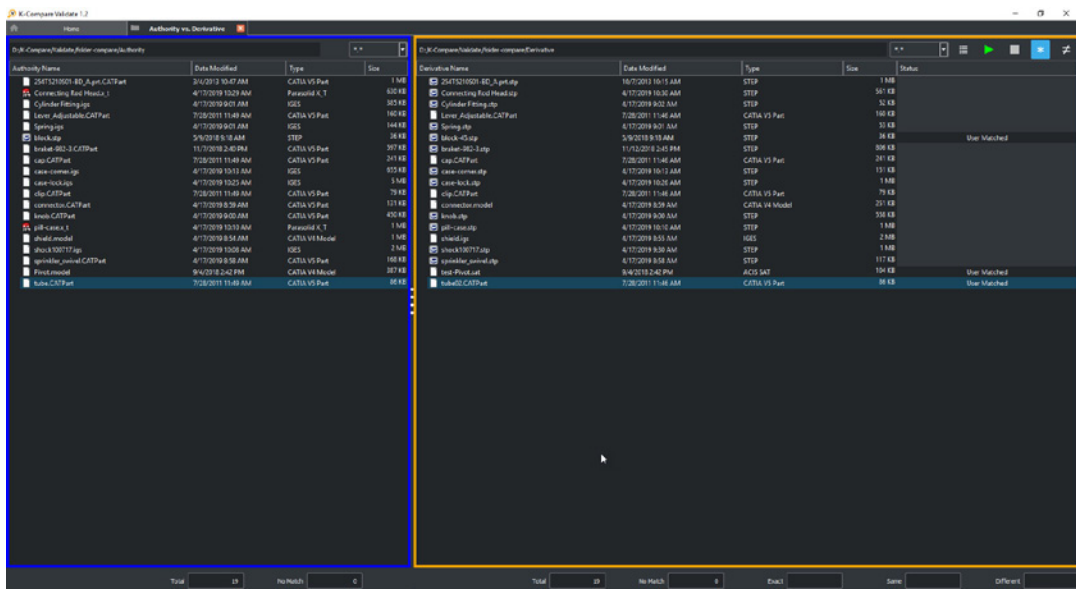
K-Compare Validate 1.2

Home

Authority vs. Derivative

D:/K-Compare/Validate/folder-compare/Authority

*.*

| Authority Name | Date Modified | Type | Size |
|---|---|---|---|
| 254TS21050I-BD_A-prt.CATPart | 2/4/2013 10:47 AM | CATIA V5 Part | 1 MB |
| Connecting Rod Head.x_t | 4/17/2019 10:29 AM | Parasolid X_T | 630 KB |
| Cylinder Fitting.igs | 4/17/2019 9:01 AM | IGES | 385 KB |
| Lever_Adjustable.CATPart | 7/28/2011 11:49 AM | CATIA V5 Part | 160 KB |
| Spring.igs | 4/17/2019 9:01 AM | IGES | 144 KB |
| block.stp | 5/9/2018 9:18 AM | STEP | 36 KB |
| braket-082-3.CATPart | 11/7/2018 2:40 PM | CATIA V5 Part | 397 KB |
| cap.CATPart | 7/28/2011 11:49 AM | CATIA V5 Part | 241 KB |
| case-corner.igs | 4/17/2019 10:13 AM | IGES | 955 KB |
| case-lock.igs | 4/17/2019 10:25 AM | IGES | 5 MB |
| clip.CATPart | 7/28/2011 11:49 AM | CATIA V5 Part | 79 KB |
| connector.CATPart | 4/17/2019 8:59 AM | CATIA V5 Part | 131 KB |
| knob.CATPart | 4/17/2019 9:00 AM | CATIA V5 Part | 450 KB |
| pill-case.x_t | 4/17/2019 10:10 AM | Parasolid X_T | 1 MB |
| shield.model | 4/17/2019 8:54 AM | CATIA V4 Model | 1 MB |
| shock100717.igs | 4/17/2019 10:08 AM | IGES | 2 MB |
| sprinkler_swivel.CATPart | 4/17/2019 8:58 AM | CATIA V5 Part | 168 KB |
| Pivot.model | 9/4/2018 2:42 PM | CATIA V4 Model | 387 KB |
| tube.CATPart | 7/28/2011 11:49 AM | CATIA V5 Part | 86 KB |

D:/K-Compare/Validate/folder-compare/Derivative

*.*

| Derivative Name | Date Modified | Type | Size | Status |
|---|---|---|---|---|
| 254TS21050I-BD_A-prt.stp | 10/7/2013 10:15 AM | STEP | 1 MB | |
| Connecting Rod Head.stp | 4/17/2019 10:30 AM | STEP | 561 KB | |
| Cylinder Fitting.stp | 4/17/2019 9:02 AM | STEP | 52 KB | |
| Lever_Adjustable.CATPart | 7/28/2011 11:46 AM | CATIA V5 Part | 160 KB | |
| Spring.stp | 4/17/2019 9:01 AM | STEP | 55 KB | |
| block-45.stp | 5/9/2018 9:18 AM | STEP | 36 KB | User Matched |
| braket-082-3.stp | 11/12/2018 2:45 PM | STEP | 806 KB | |
| cap.CATPart | 7/28/2011 11:46 AM | CATIA V5 Part | 241 KB | |
| case-corner.stp | 4/17/2019 10:13 AM | STEP | 151 KB | |
| case-lock.stp | 4/17/2019 10:26 AM | STEP | 1 MB | |
| clip.CATPart | 7/28/2011 11:46 AM | CATIA V5 Part | 79 KB | |
| connector.model | 4/17/2019 8:59 AM | CATIA V4 Model | 291 KB | |
| knob.stp | 4/17/2019 9:00 AM | STEP | 558 KB | |
| pill-case.stp | 4/17/2019 10:10 AM | STEP | 1 MB | |
| shield.igs | 4/17/2019 8:55 AM | IGES | 2 MB | |
| shock100717.stp | 4/17/2019 9:50 AM | STEP | 1 MB | |
| sprinkler_swivel.stp | 4/17/2019 8:58 AM | STEP | 117 KB | |
| test-Pivot.sat | 9/4/2018 2:42 PM | ACIS SAT | 104 KB | User Matched |
| tube02.CATPart | 7/28/2011 11:46 AM | CATIA V5 Part | 86 KB | User Matched |

Total 19 No Match 0

Total 19 No Match 0 Exact Same Different